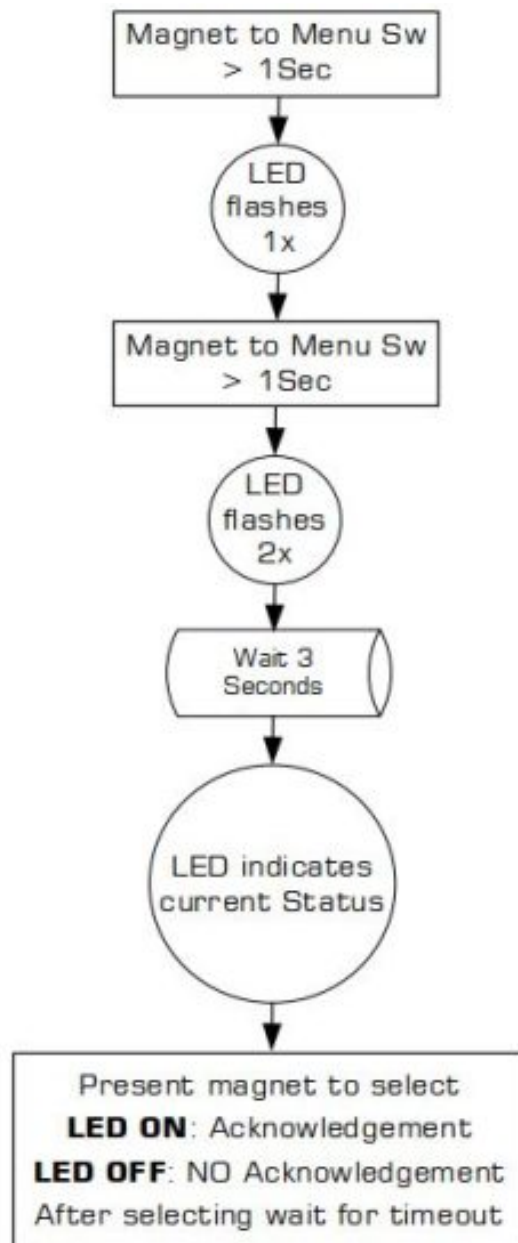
Magnet to Menu Sw > 1Sec

LED flashes 1x

Magnet to Menu Sw > 1Sec

LED flashes 2x

Wait 3 Seconds

LED indicates current Status

Present magnet to select
**LED ON**: Acknowledgement
**LED OFF**: NO Acknowledgement
After selecting wait for timeout